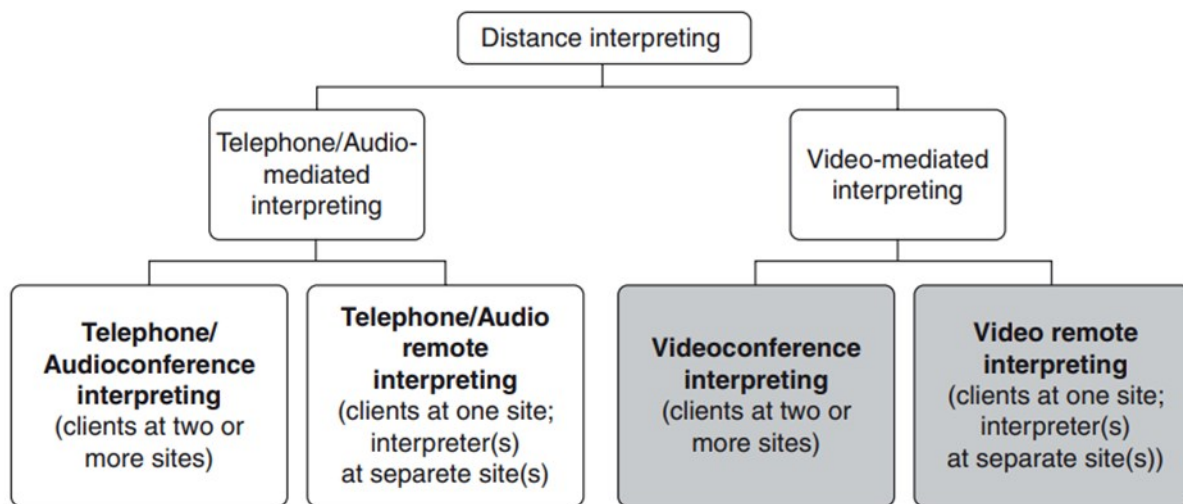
Distance interpreting

Telephone/Audio-mediated interpreting

Video-mediated interpreting

**Telephone/ Audioconference interpreting** (clients at two or more sites)

**Telephone/Audio remote interpreting** (clients at one site; interpreter(s) at separete site(s)

**Videoconference interpreting** (clients at two or more sites)

**Video remote interpreting** (clients at one site; interpreter(s) at separate site(s))